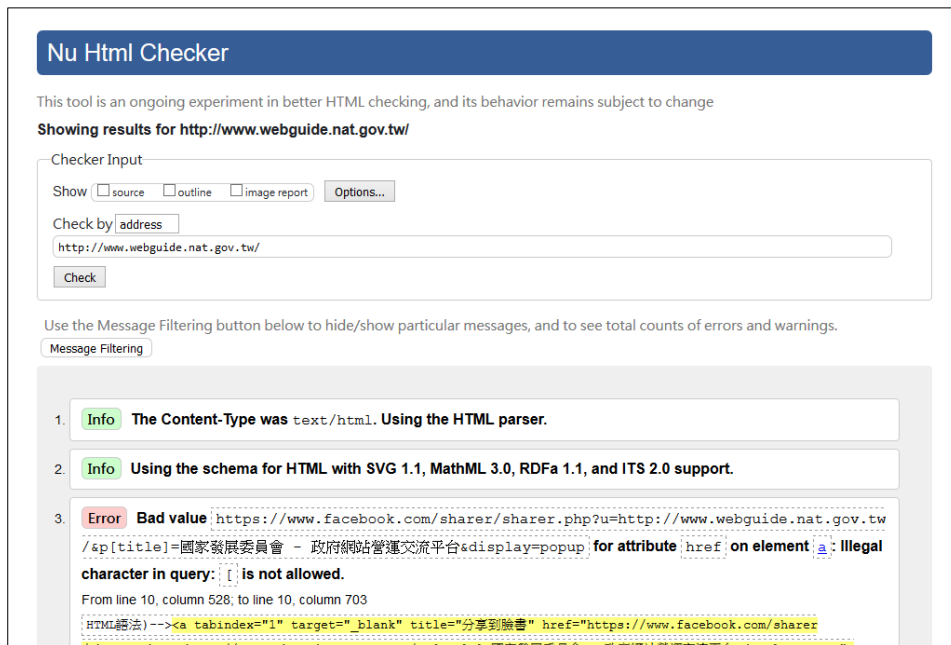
Nu Html Checker

This tool is an ongoing experiment in better HTML checking, and its behavior remains subject to change

**Showing results for http://www.webguide.nat.gov.tw/**

Checker Input

Show ☐ source ☐ outline ☐ image report Options...

Check by address

http://www.webguide.nat.gov.tw/

Check

Use the Message Filtering button below to hide/show particular messages, and to see total counts of errors and warnings.

Message Filtering

1. Info The Content-Type was text/html. Using the HTML parser.

2. Info Using the schema for HTML with SVG 1.1, MathML 3.0, RDFa 1.1, and ITS 2.0 support.

3. Error Bad value https://www.facebook.com/sharer/sharer.php?u=http://www.webguide.nat.gov.tw/&p[title]=國家發展委員會 - 政府網站營運交流平台&display=popup for attribute href on element a: Illegal character in query: [ is not allowed.

From line 10, column 528; to line 10, column 703

HTML語法)--><a tabindex="1" target="_blank" title="分享到臉書" href="https://www.facebook.com/sharer
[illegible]